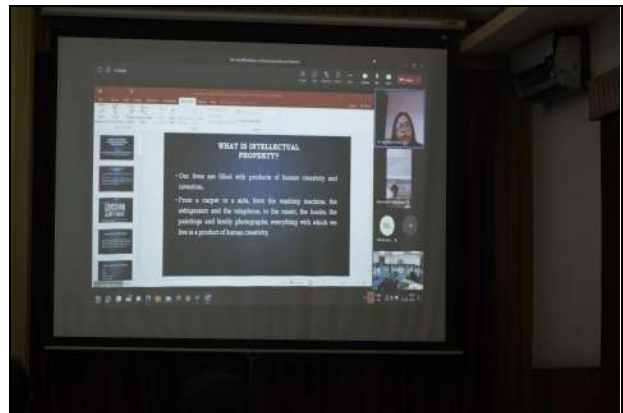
WHAT IS INTELLECTUAL PROPERTY?

• Our lives are filled with products of human creativity and invention.

• From a carpet or a sofa, from the washing machine, the refrigerator and the telephone, to the music, the books, the paintings and family photographs: everything with which we live is a product of human creativity.